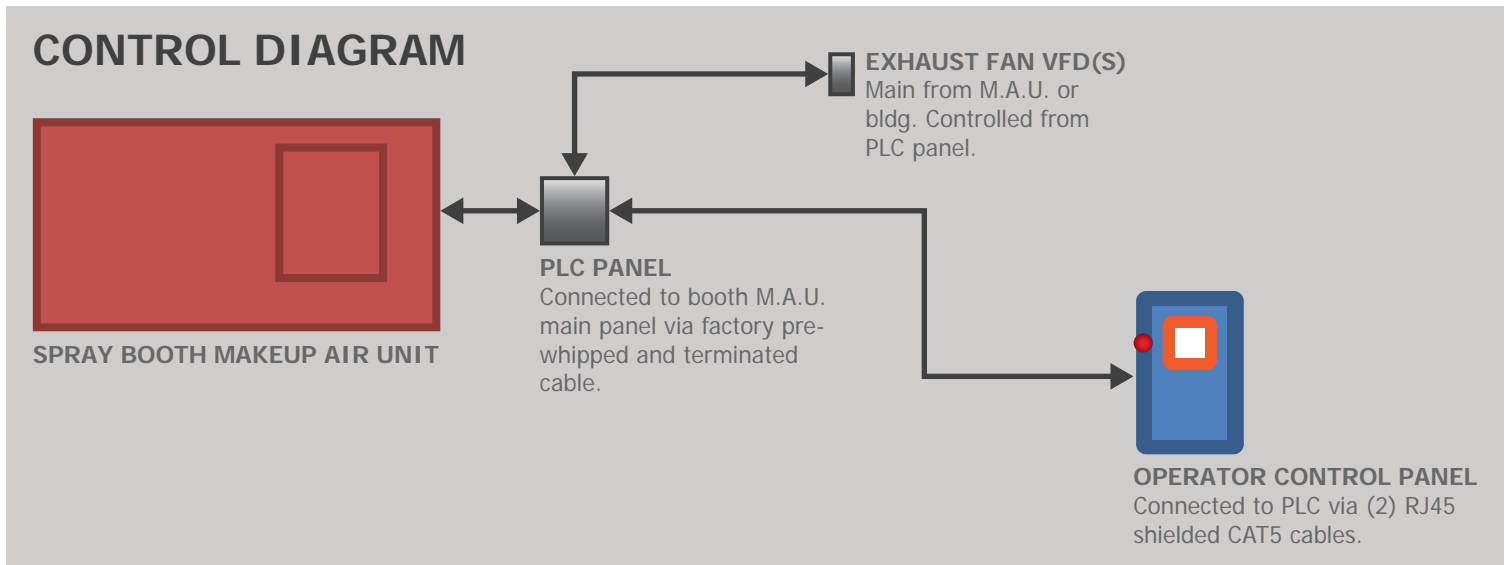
CONTROL DIAGRAM

EXHAUST FAN VFD(S)
Main from M.A.U. or bldg. Controlled from PLC panel.

SPRAY BOOTH MAKEUP AIR UNIT

PLC PANEL
Connected to booth M.A.U. main panel via factory pre-whipped and terminated cable.

OPERATOR CONTROL PANEL
Connected to PLC via (2) RJ45 shielded CAT5 cables.